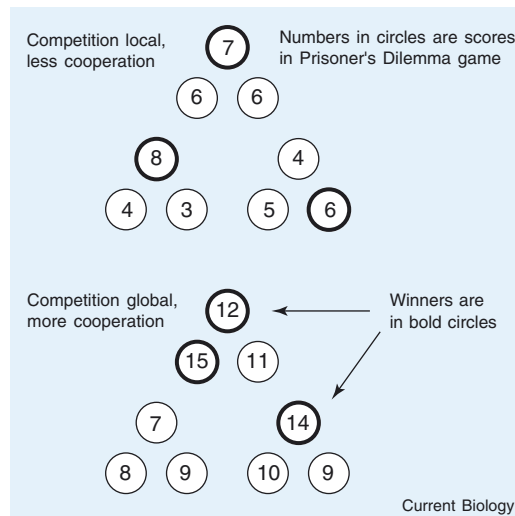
Competition local, less cooperation

7

Numbers in circles are scores in Prisoner's Dilemma game

6 6

8

4

4 3

5 6

Competition global, more cooperation

12

Winners are in bold circles

15 11

7

14

8 9

10 9

Current Biology